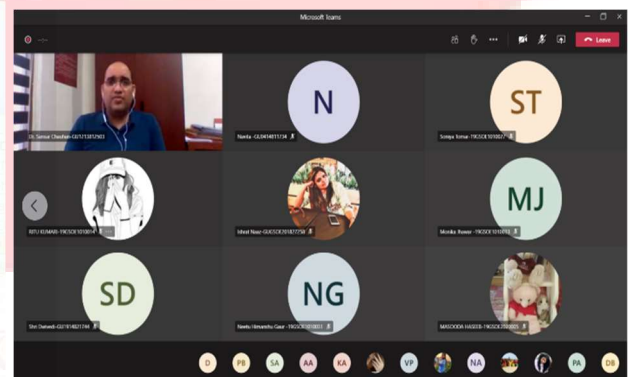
Microsoft Teams

Leave

Dr. Sanjay Chauhan - GU1113012503

N

Navita - GU0414811134

ST

Soniya Tomar - 19GSOE1010077

RITU KUMARI - 19GSOE1010014

Ishrat Naaz - GUGSOE2018272258

MJ

Monika Jhawar - 19GSOE1010013

SD

Shri Dwivedi - GU1814821744

NG

Neetu Himanshu Gaur - 19GSOE1010011

MASOODA HASEEB - 19GSOE1010005

D PB SA AA KA VP NA PA DB